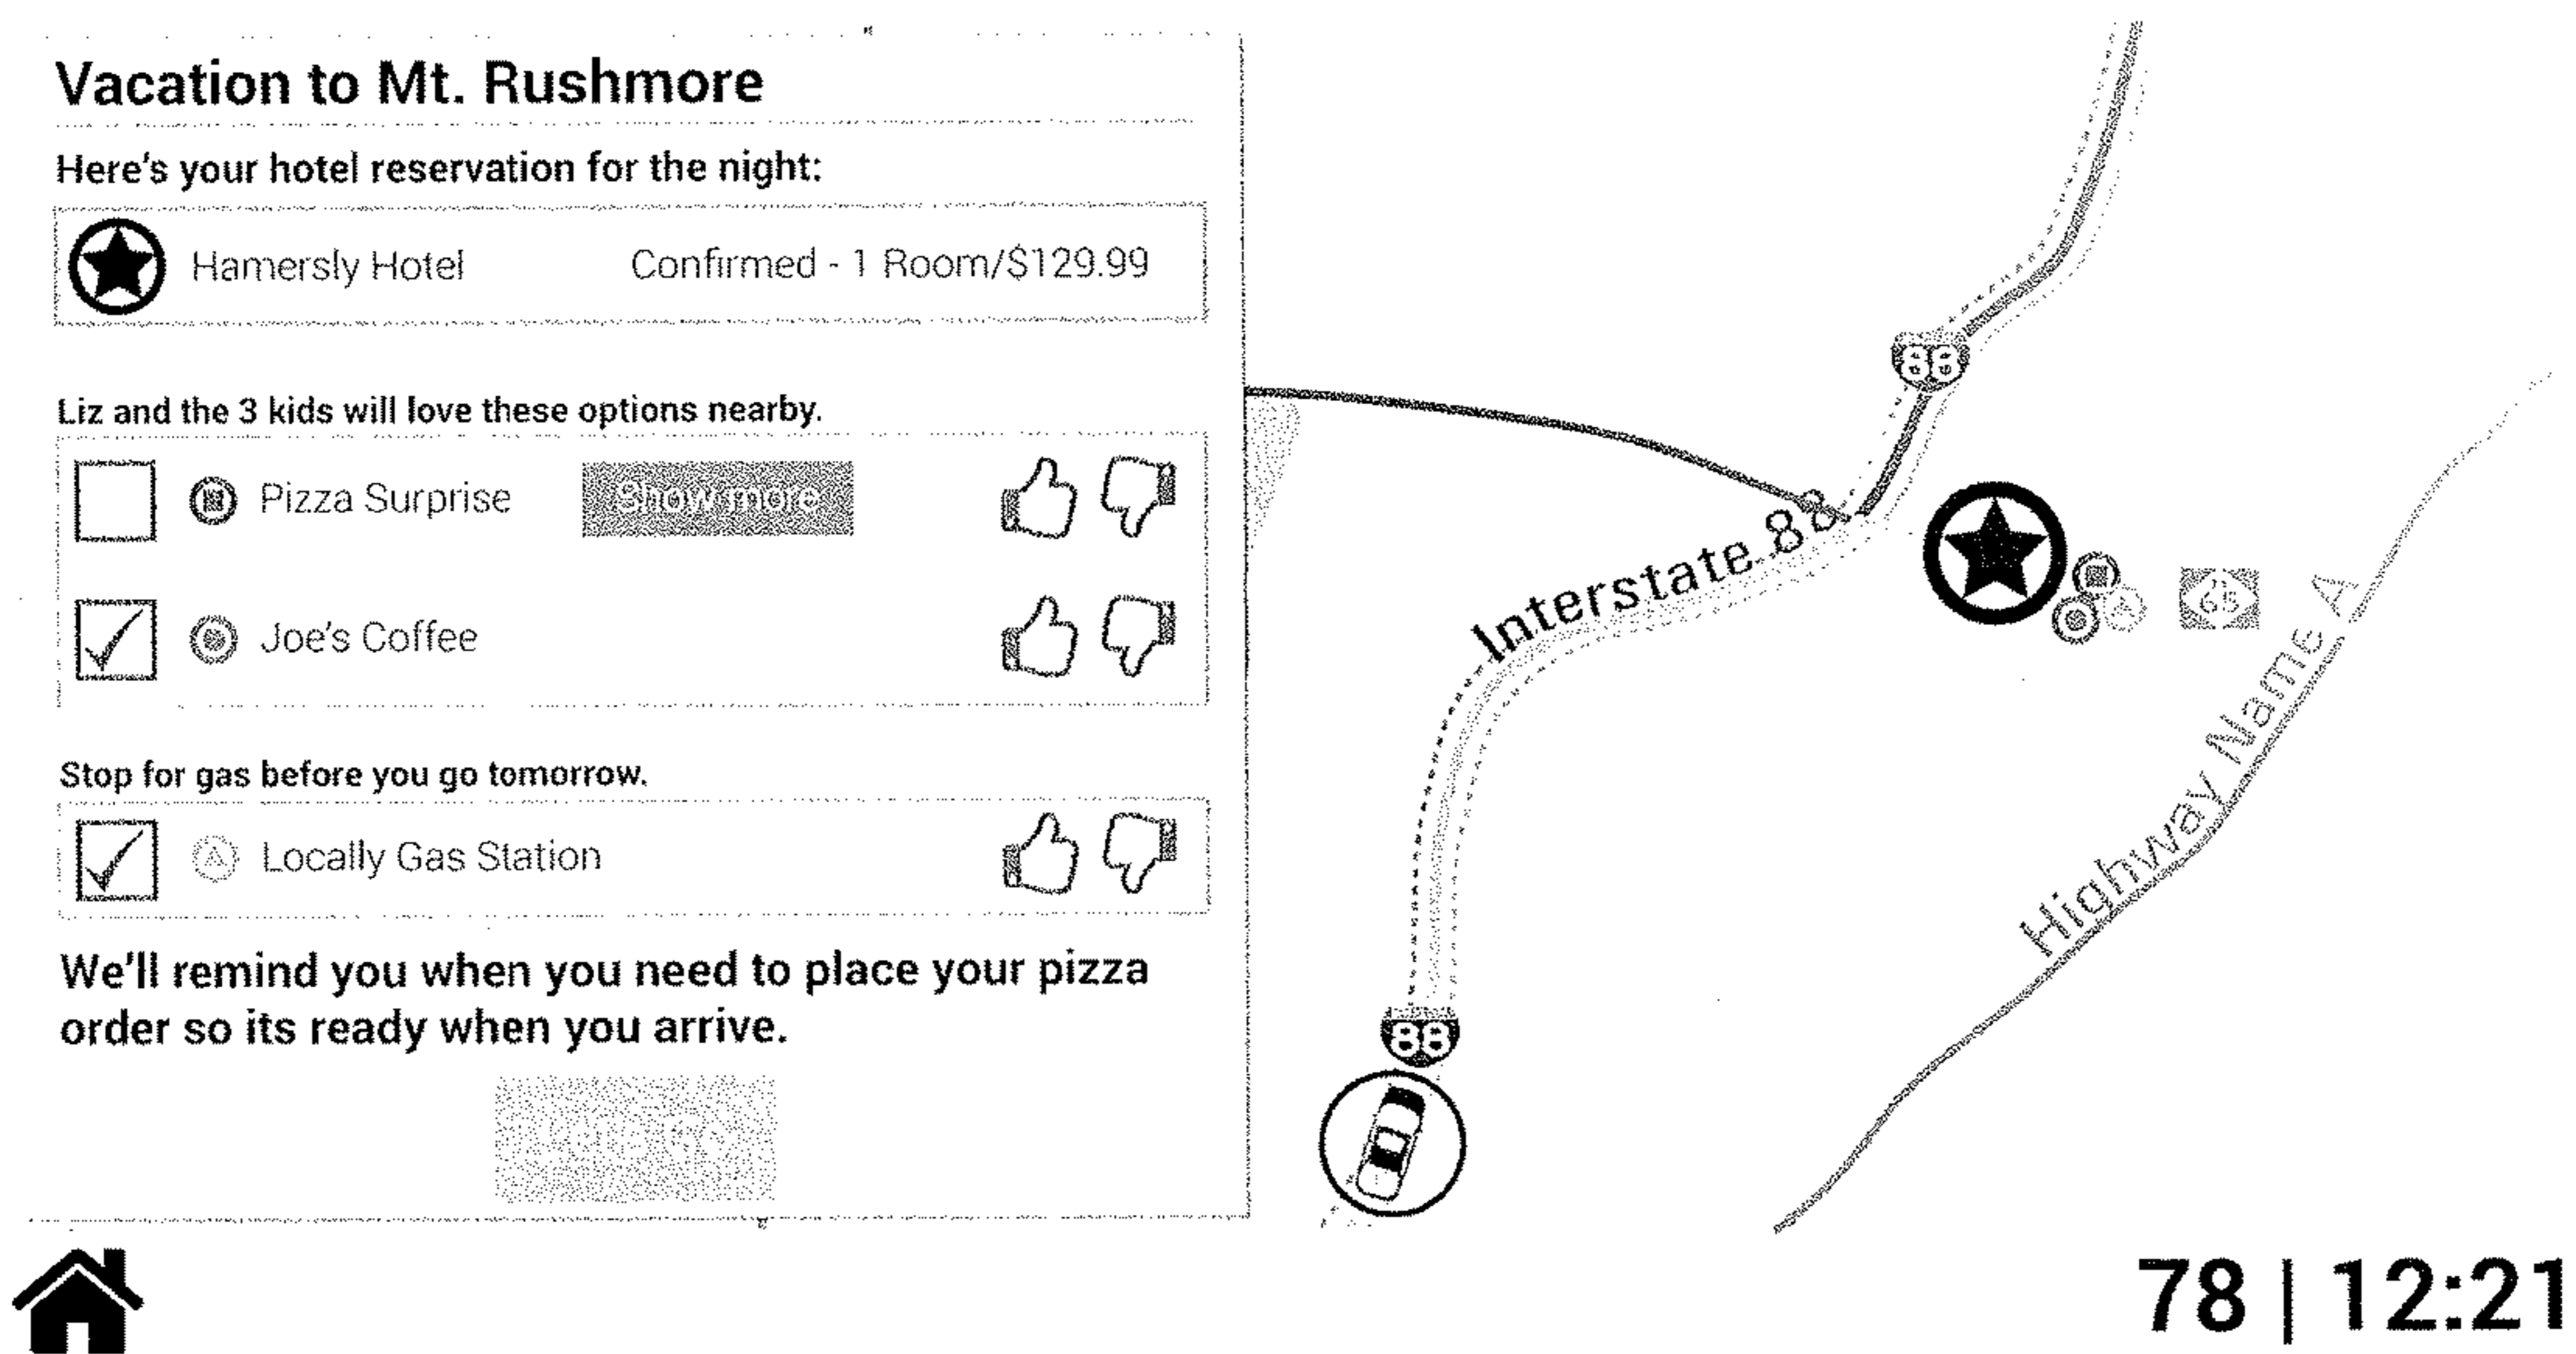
Vacation to Mt. Rushmore

Here's your hotel reservation for the night:

Hamersly Hotel Confirmed - 1 Room/$129.99

Liz and the 3 kids will love these options nearby.

Pizza Surprise Show more

Joe's Coffee

Stop for gas before you go tomorrow.

Locally Gas Station

We'll remind you when you need to place your pizza order so its ready when you arrive.

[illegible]

88

Interstate 88

65

Highway Name A

88

78 | 12:21